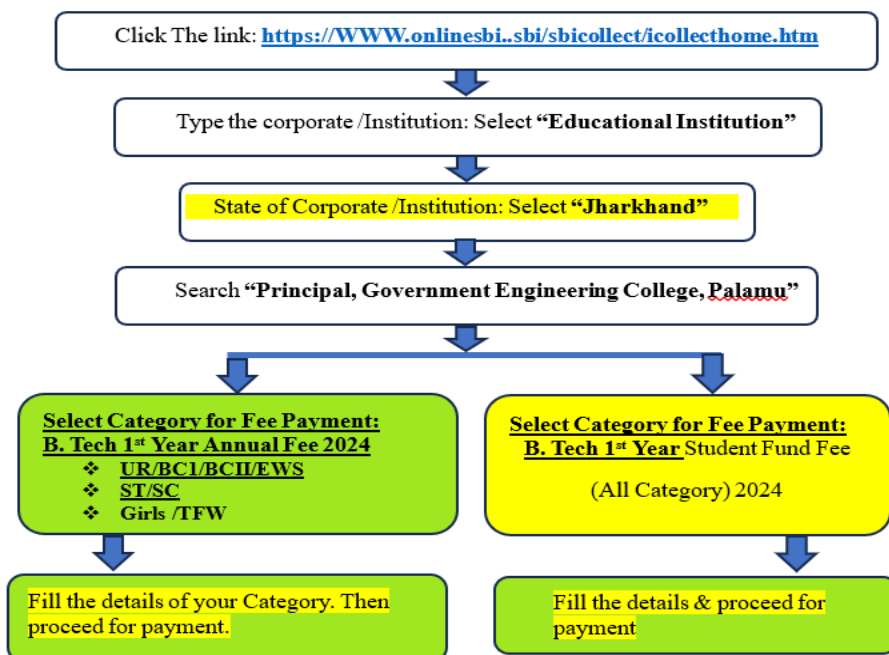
Click The link: https://WWW.onlinesbi..sbi/sbicollect/icollecthome.htm

Type the corporate /Institution: Select **“Educational Institution”**

State of Corporate /Institution: Select **“Jharkhand”**

Search **“Principal, Government Engineering College, Palamu”**

**Select Category for Fee Payment:**
**B. Tech 1$^{st}$ Year Annual Fee 2024**
❖ **UR/BC1/BCII/EWS**
❖ **ST/SC**
❖ **Girls /TFW**

**Select Category for Fee Payment:**
**B. Tech 1$^{st}$ Year** Student Fund Fee

(All Category) 2024

Fill the details of your Category. Then proceed for payment.

Fill the details & proceed for payment